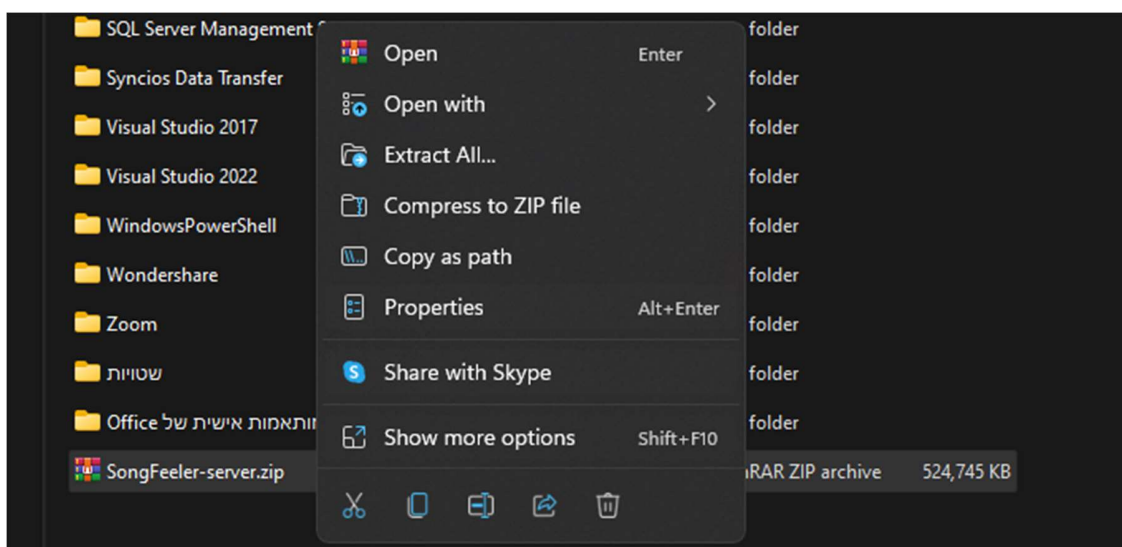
SQL Server Management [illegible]
Syncios Data Transfer
Visual Studio 2017
Visual Studio 2022
WindowsPowerShell
Wondershare
Zoom
שטויות
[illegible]התאמות אישית של Office
SongFeeler-server.zip

folder
folder
folder
folder
folder
folder
folder
folder
folder
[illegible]RAR ZIP archive 524,745 KB

Open Enter
Open with >
Extract All...
Compress to ZIP file
Copy as path
Properties Alt+Enter
Share with Skype
Show more options Shift+F10